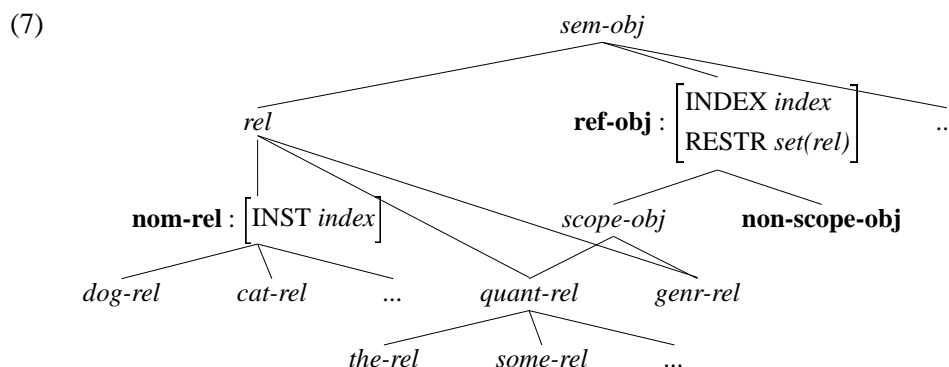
(7)

sem-obj

rel

**ref-obj** : $\begin{bmatrix} \text{INDEX } \textit{index} \\ \text{RESTR } \textit{set(rel)} \end{bmatrix}$

...

**nom-rel** : $\begin{bmatrix} \text{INST } \textit{index} \end{bmatrix}$

scope-obj

**non-scope-obj**

dog-rel

cat-rel

...

quant-rel

genr-rel

the-rel

some-rel

...